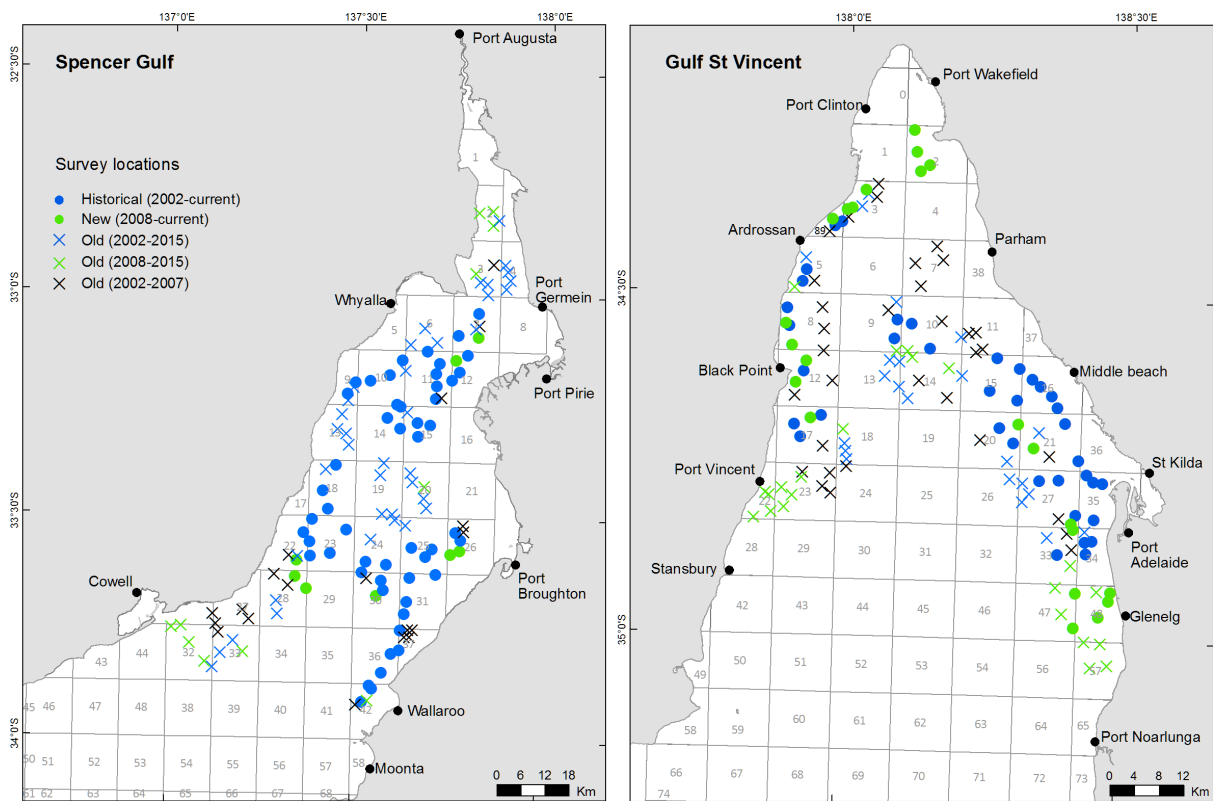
137°0'E 137°30'E 138°0'E

32°30'S
33°0'S
33°30'S
34°0'S

Spencer Gulf

Survey locations
Historical (2002-current)
New (2008-current)
Old (2002-2015)
Old (2008-2015)
Old (2002-2007)

Port Augusta
Port Germein
Port Pirie
Whyalla
Cowell
Port Broughton
Wallaroo
Moonta

1 3 4 5 6 8 9 10 11 12 13 14 15 16 17 18 19 20 21 22 23 24 25 26 28 29 30 31 32 33 34 35 36 37 38 39 40 41 42 43 44 45 46 47 48 50 51 52 53 54 55 56 57 58 61 62 63 64 65 66 67 68

0 6 12 18 Km

138°0'E 138°30'E

34°30'S
35°0'S

Gulf St Vincent

Port Wakefield
Port Clinton
Ardrossan
Parham
Black Point
Middle beach
Port Vincent
St Kilda
Port Adelaide
Stansbury
Glenelg
Port Noarlunga

0 1 2 3 4 5 6 7 8 9 10 11 12 13 14 15 16 17 18 19 20 21 22 23 24 25 26 27 28 29 30 31 32 33 34 35 36 37 38 42 43 44 45 46 47 48 49 50 51 52 53 54 56 57 58 59 60 61 62 63 64 65 66 67 68 69 70 71 72 73 74 89

0 4 8 12 Km